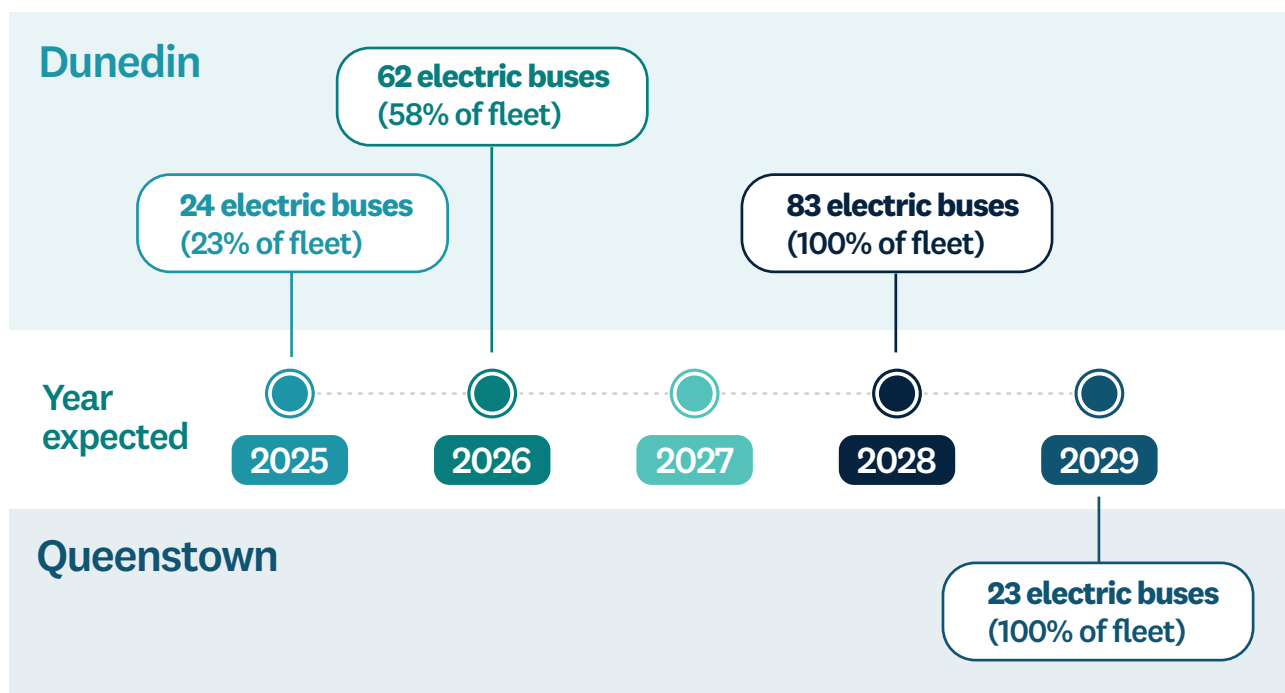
Dunedin

62 electric buses
(58% of fleet)

24 electric buses
(23% of fleet)

83 electric buses
(100% of fleet)

Year expected

2025

2026

2027

2028

2029

Queenstown

23 electric buses
(100% of fleet)